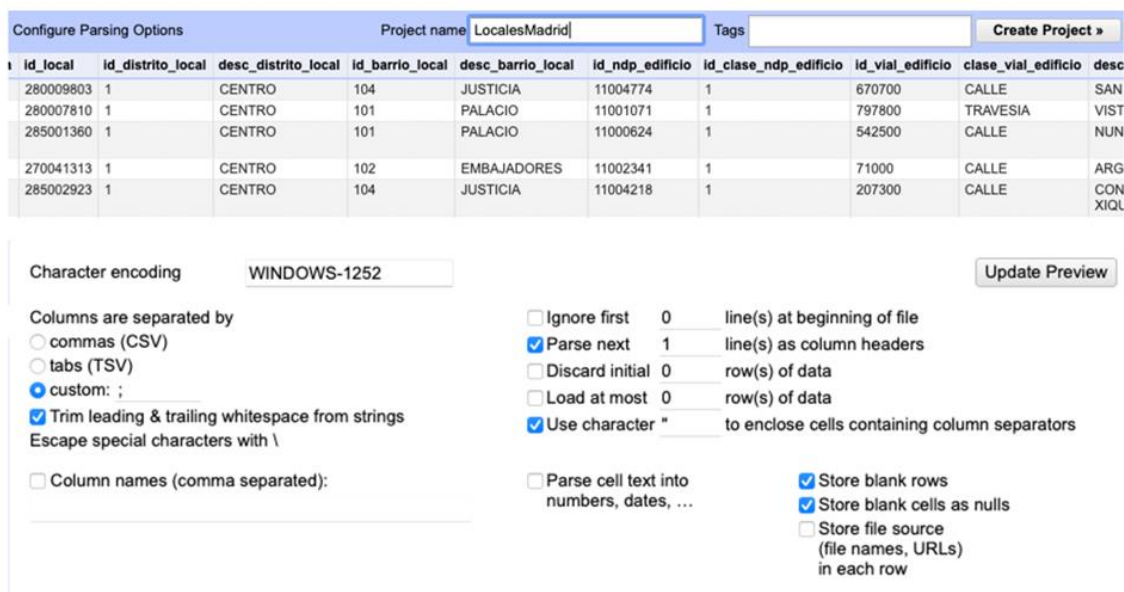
Configure Parsing Options Project name LocalesMadrid Tags Create Project »

| id_local | id_distrito_local | desc_distrito_local | id_barrio_local | desc_barrio_local | id_ndp_edificio | id_clase_ndp_edificio | id_vial_edificio | clase_vial_edificio | desc |
|---|---|---|---|---|---|---|---|---|---|
| 280009803 | 1 | CENTRO | 104 | JUSTICIA | 11004774 | 1 | 670700 | CALLE | SAN |
| 280007810 | 1 | CENTRO | 101 | PALACIO | 11001071 | 1 | 797800 | TRAVESIA | VIST |
| 285001360 | 1 | CENTRO | 101 | PALACIO | 11000624 | 1 | 542500 | CALLE | NUN |
| 270041313 | 1 | CENTRO | 102 | EMBAJADORES | 11002341 | 1 | 71000 | CALLE | ARG |
| 285002923 | 1 | CENTRO | 104 | JUSTICIA | 11004218 | 1 | 207300 | CALLE | CON XIQU |

Character encoding WINDOWS-1252

Update Preview

Columns are separated by
commas (CSV)
tabs (TSV)
custom: ;
Trim leading & trailing whitespace from strings
Escape special characters with \

Column names (comma separated):

Ignore first 0 line(s) at beginning of file
Parse next 1 line(s) as column headers
Discard initial 0 row(s) of data
Load at most 0 row(s) of data
Use character " to enclose cells containing column separators

Parse cell text into numbers, dates, ...

Store blank rows
Store blank cells as nulls
Store file source (file names, URLs) in each row